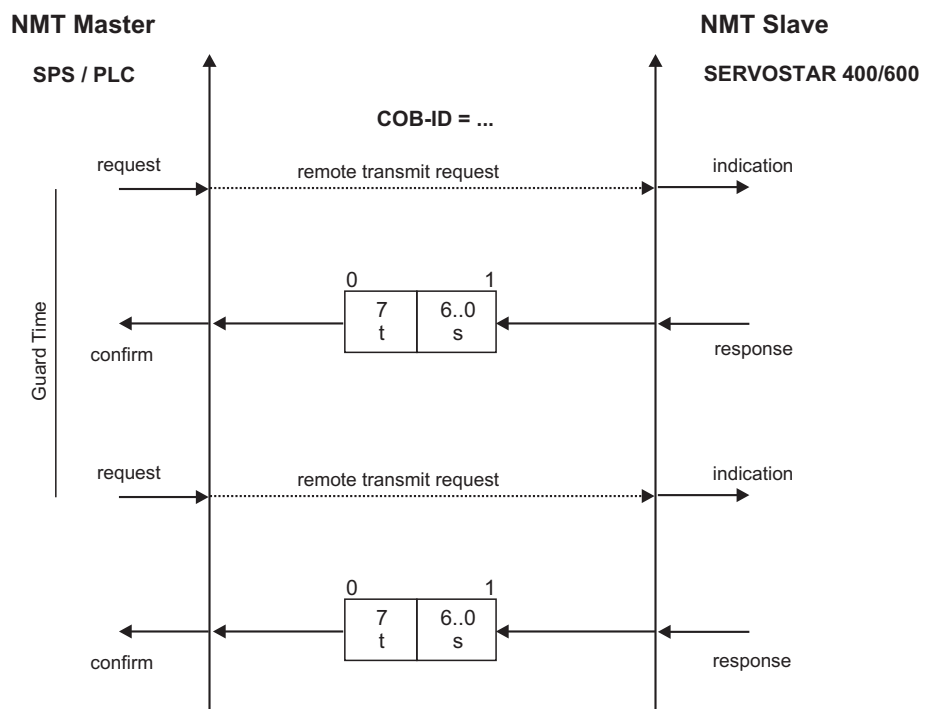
NMT Master

NMT Slave

SPS / PLC

SERVOSTAR 400/600

COB-ID = ...

request

remote transmit request

indication

Guard Time

0

1

7
t

6..0
s

confirm

response

request

remote transmit request

indication

0

1

7
t

6..0
s

confirm

response